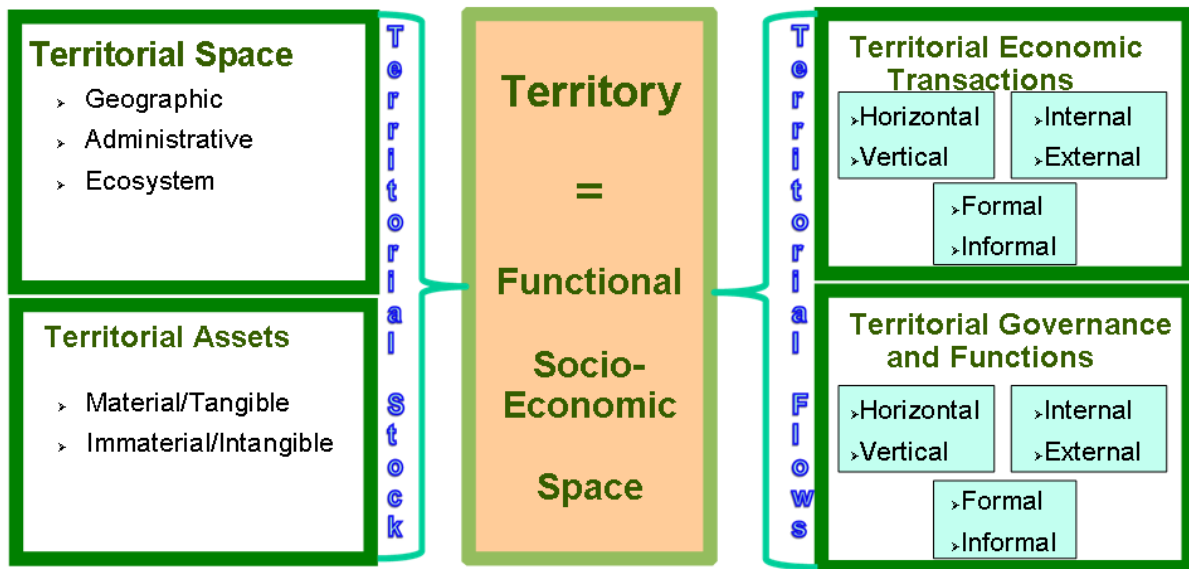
Territorial Space
- Geographic
- Administrative
- Ecosystem

Territorial Assets
- Material/Tangible
- Immaterial/Intangible

Territorial Stock

Territory
=
Functional
Socio-Economic
Space

Territorial Flows

Territorial Economic Transactions
- Horizontal
- Vertical
- Internal
- External
- Formal
- Informal

Territorial Governance and Functions
- Horizontal
- Vertical
- Internal
- External
- Formal
- Informal